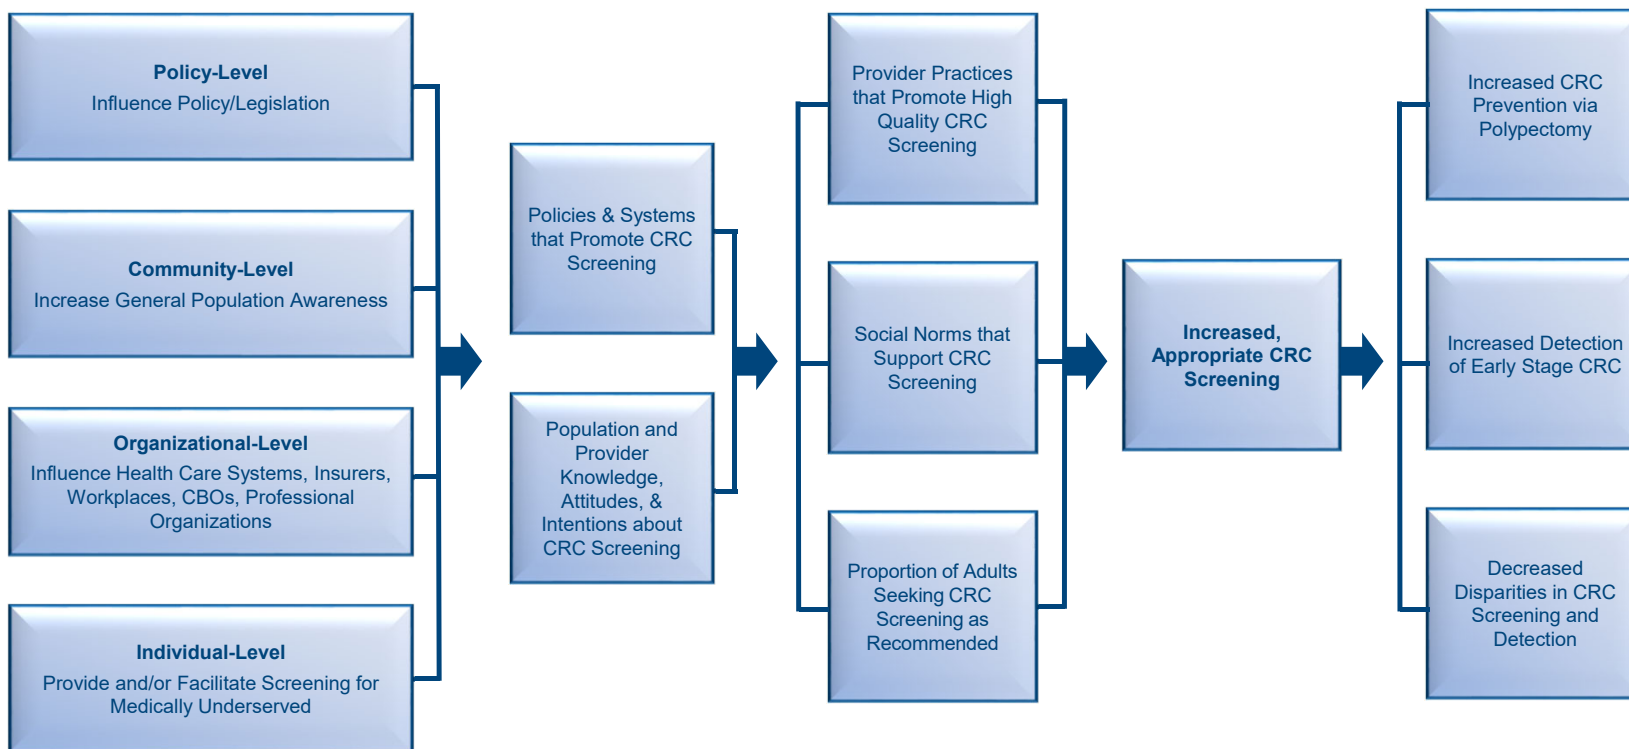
Policy-Level
Influence Policy/Legislation

Community-Level
Increase General Population Awareness

Organizational-Level
Influence Health Care Systems, Insurers, Workplaces, CBOs, Professional Organizations

Individual-Level
Provide and/or Facilitate Screening for Medically Underserved

Policies & Systems that Promote CRC Screening

Population and Provider Knowledge, Attitudes, & Intentions about CRC Screening

Provider Practices that Promote High Quality CRC Screening

Social Norms that Support CRC Screening

Proportion of Adults Seeking CRC Screening as Recommended

Increased, Appropriate CRC Screening

Increased CRC Prevention via Polypectomy

Increased Detection of Early Stage CRC

Decreased Disparities in CRC Screening and Detection